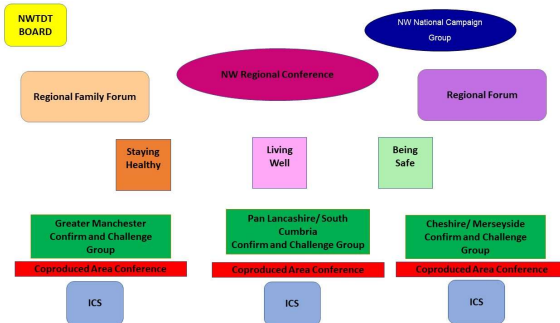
NWTDT BOARD

NW National Campaign Group

NW Regional Conference

Regional Family Forum

Regional Forum

Staying Healthy

Living Well

Being Safe

Greater Manchester Confirm and Challenge Group

Pan Lancashire/ South Cumbria Confirm and Challenge Group

Cheshire/ Merseyside Confirm and Challenge Group

Coproduced Area Conference

Coproduced Area Conference

Coproduced Area Conference

ICS

ICS

ICS